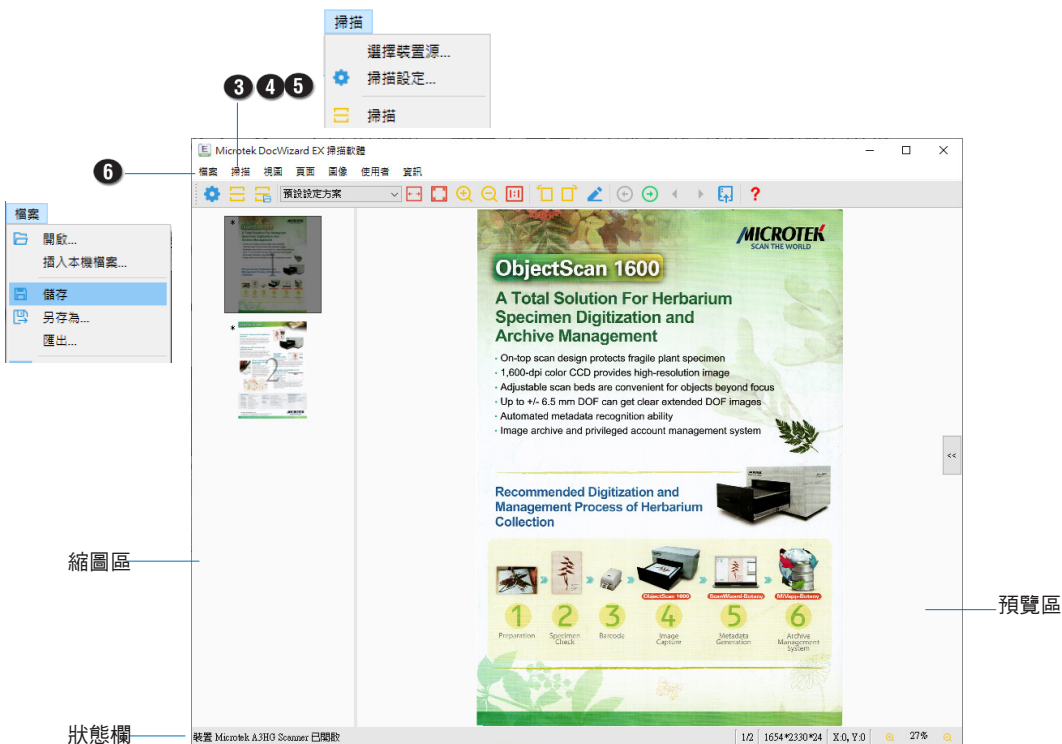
掃描
選擇裝置源...
掃描設定...
掃描

3 4 5

Microtek DocWizard EX 掃描軟體

6

檔案 掃描 視圖 頁面 圖像 使用者 資訊

預設設定方案

檔案
開啟...
插入本機檔案...
儲存
另存為...
匯出...

MICROTEK
SCAN THE WORLD

ObjectScan 1600

A Total Solution For Herbarium Specimen Digitization and Archive Management

- On-top scan design protects fragile plant specimen
- 1,600-dpi color CCD provides high-resolution image
- Adjustable scan beds are convenient for objects beyond focus
- Up to +/- 6.5 mm DOF can get clear extended DOF images
- Automated metadata recognition ability
- Image archive and privileged account management system

Recommended Digitization and Management Process of Herbarium Collection

ObjectScan 1600 ScanWizard Botany MiVapp Botany

1 Preparation
2 Specimen Check
3 Barcode
4 Image Capture
5 Metadata Generation
6 Archive Management System

縮圖區

預覽區

狀態欄

裝置 Microtek A3HG Scanner 已開啟

1/2 1654*2330*24 X:0, Y:0 27%